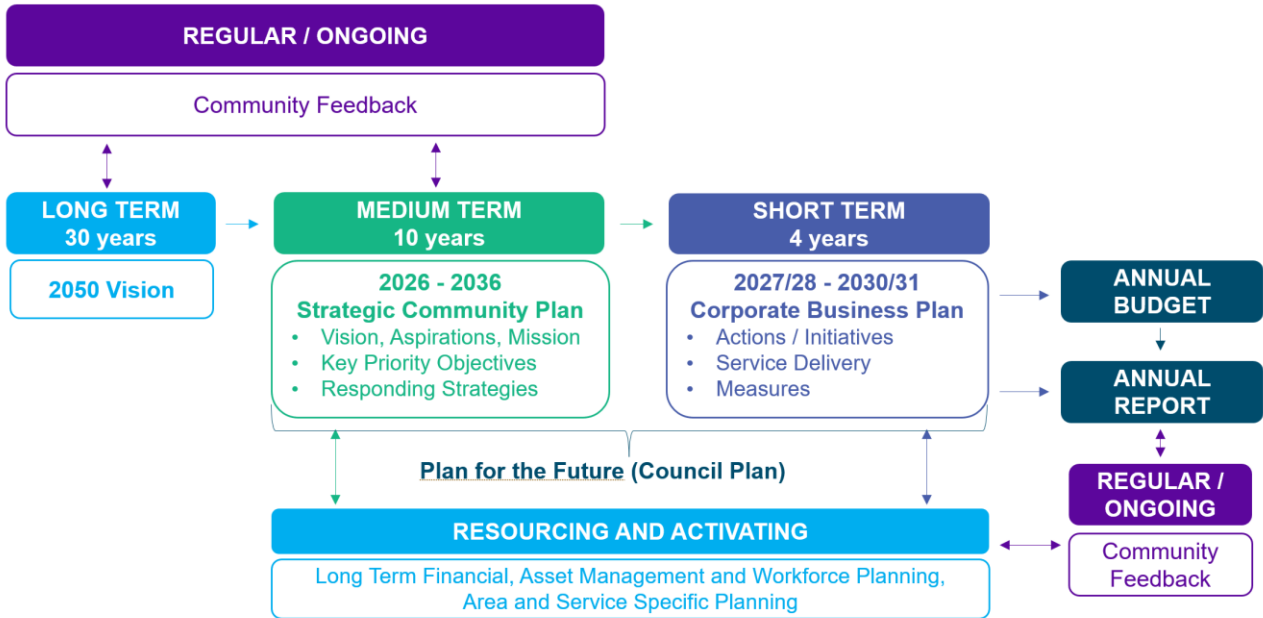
REGULAR / ONGOING

Community Feedback

LONG TERM
30 years

2050 Vision

MEDIUM TERM
10 years

2026 - 2036
Strategic Community Plan
• Vision, Aspirations, Mission
• Key Priority Objectives
• Responding Strategies

SHORT TERM
4 years

2027/28 - 2030/31
Corporate Business Plan
• Actions / Initiatives
• Service Delivery
• Measures

ANNUAL BUDGET

ANNUAL REPORT

REGULAR / ONGOING

Community Feedback

Plan for the Future (Council Plan)

RESOURCING AND ACTIVATING

Long Term Financial, Asset Management and Workforce Planning, Area and Service Specific Planning